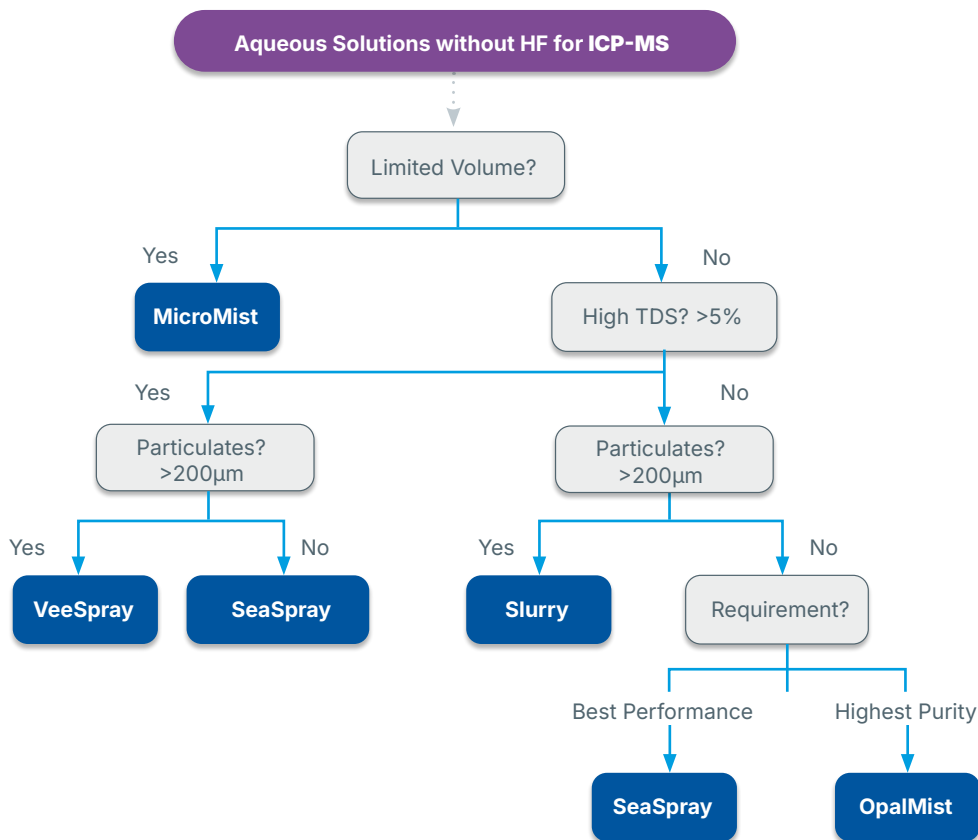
Aqueous Solutions without HF for ICP-MS

Limited Volume?

Yes

MicroMist

No

High TDS? >5%

Yes

No

Particulates? >200µm

Particulates? >200µm

Yes

No

Yes

No

VeeSpray

SeaSpray

Slurry

Requirement?

Best Performance

Highest Purity

SeaSpray

OpalMist